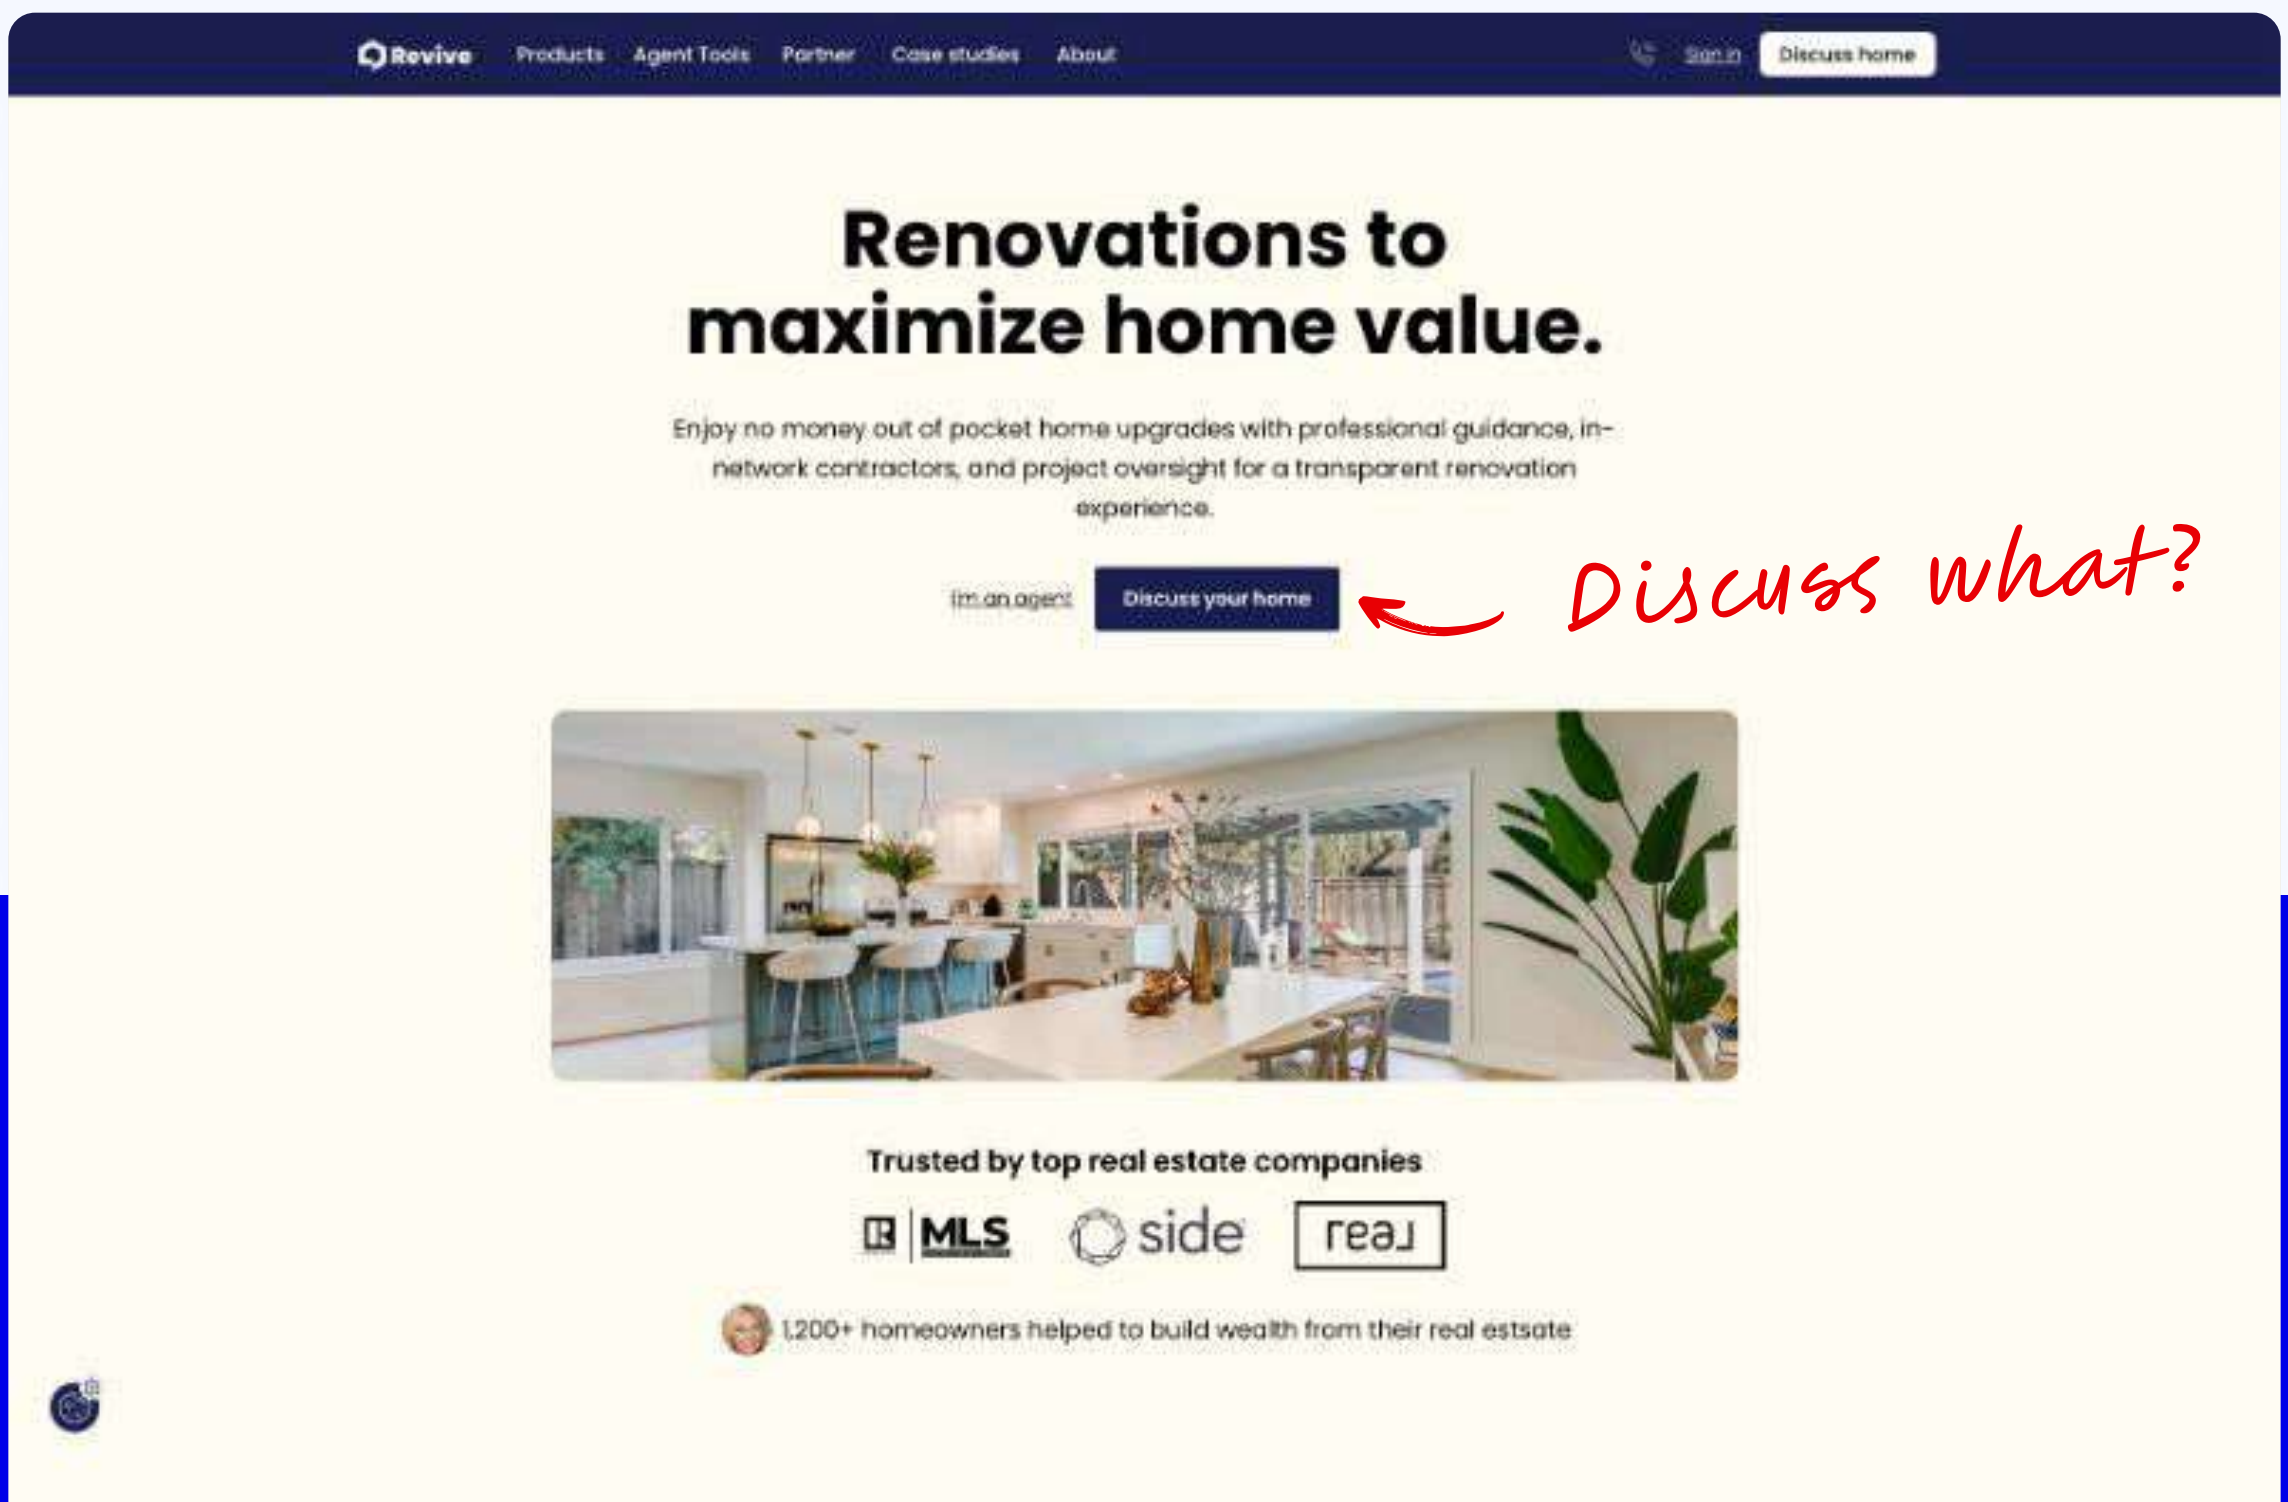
Revive Products Agent Tools Partner Case studies About Sign in Discuss home

Renovations to maximize home value.

Enjoy no money out of pocket home upgrades with professional guidance, in-network contractors, and project oversight for a transparent renovation experience.

I'm an agent Discuss your home

Discuss what?

Trusted by top real estate companies

MLS side real

1,200+ homeowners helped to build wealth from their real estsate